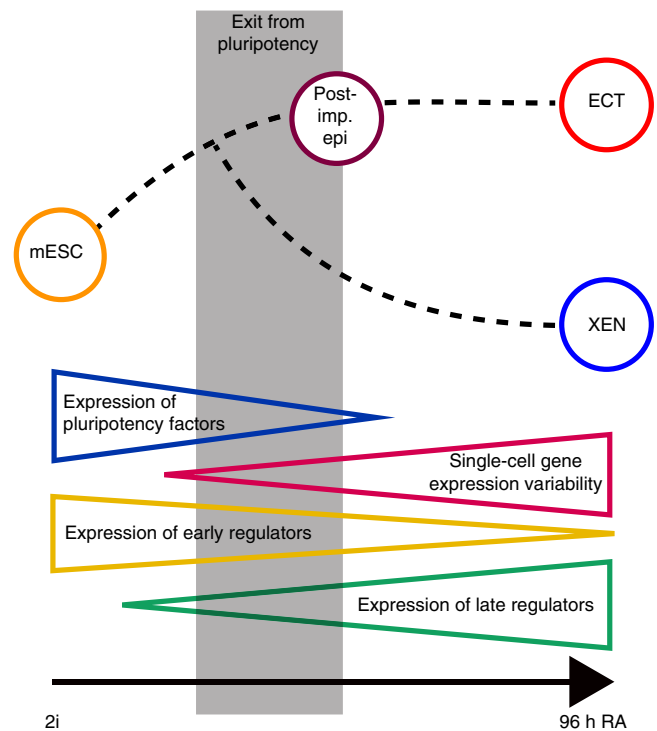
Exit from pluripotency

Post-imp. epi

ECT

mESC

XEN

Expression of pluripotency factors

Single-cell gene expression variability

Expression of early regulators

Expression of late regulators

2i

96 h RA